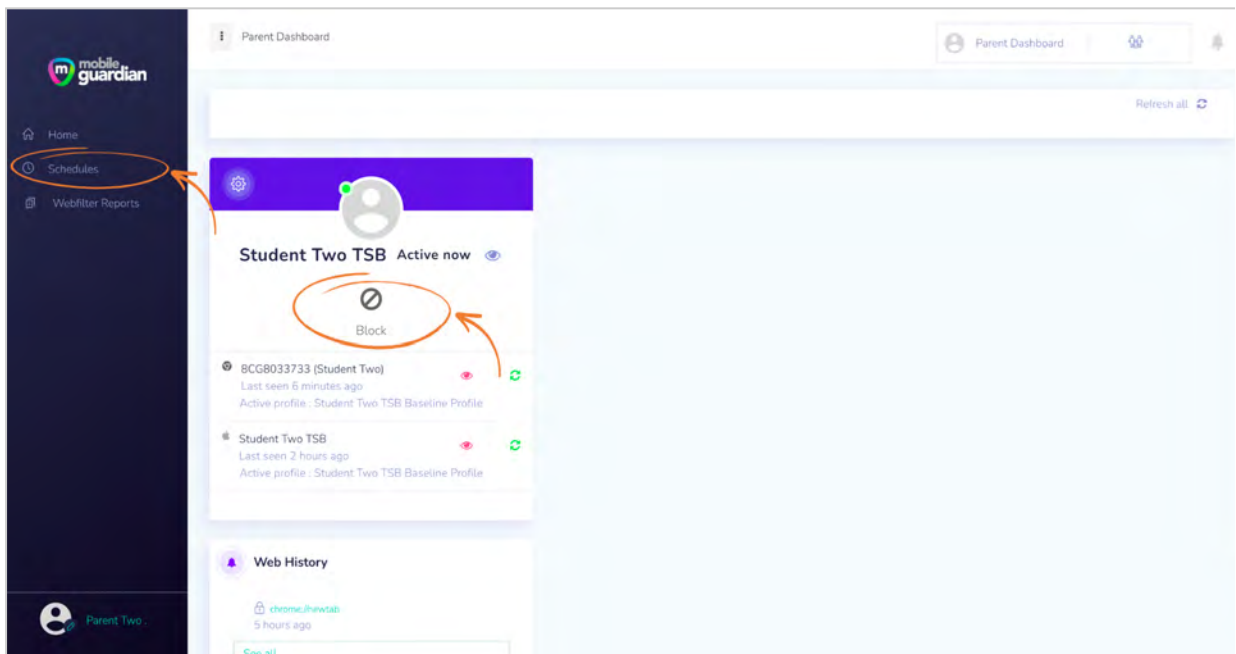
mobile guardian

Home

Schedules

Webfilter Reports

Parent Two .

Parent Dashboard

Parent Dashboard

Refresh all

Student Two TSB Active now

Block

8CG8033733 (Student Two)
Last seen 6 minutes ago
Active profile : Student Two TSB Baseline Profile

Student Two TSB
Last seen 2 hours ago
Active profile : Student Two TSB Baseline Profile

Web History

chrome://newtab
5 hours ago

See all